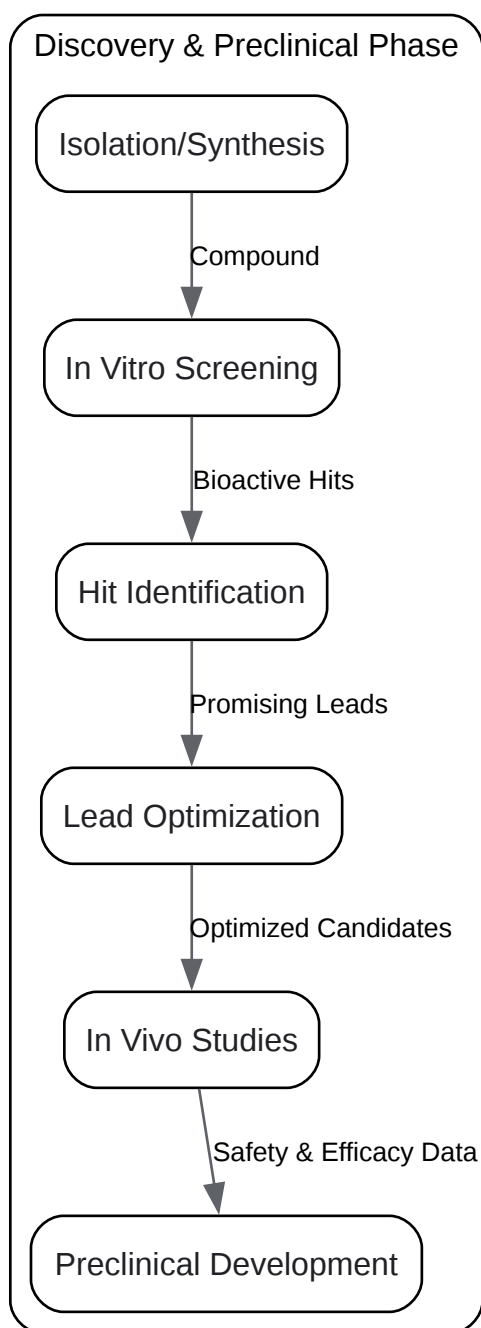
Discovery & Preclinical Phase

Isolation/Synthesis

Compound

In Vitro Screening

Bioactive Hits

Hit Identification

Promising Leads

Lead Optimization

Optimized Candidates

In Vivo Studies

Safety & Efficacy Data

Preclinical Development